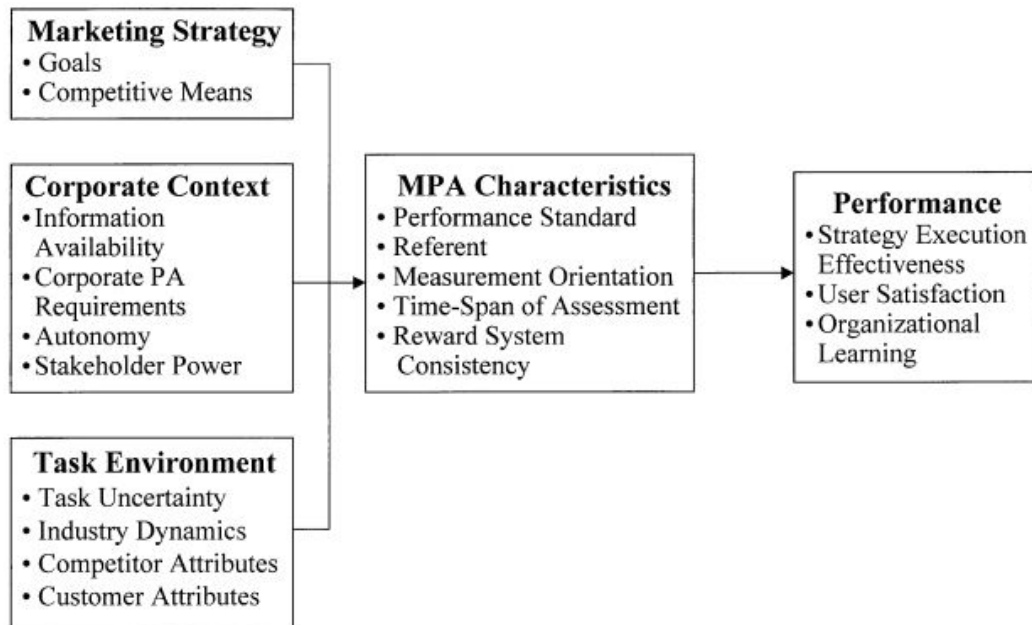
Marketing Strategy
• Goals
• Competitive Means

Corporate Context
• Information Availability
• Corporate PA Requirements
• Autonomy
• Stakeholder Power

Task Environment
• Task Uncertainty
• Industry Dynamics
• Competitor Attributes
• Customer Attributes

MPA Characteristics
• Performance Standard
• Referent
• Measurement Orientation
• Time-Span of Assessment
• Reward System Consistency

Performance
• Strategy Execution Effectiveness
• User Satisfaction
• Organizational Learning